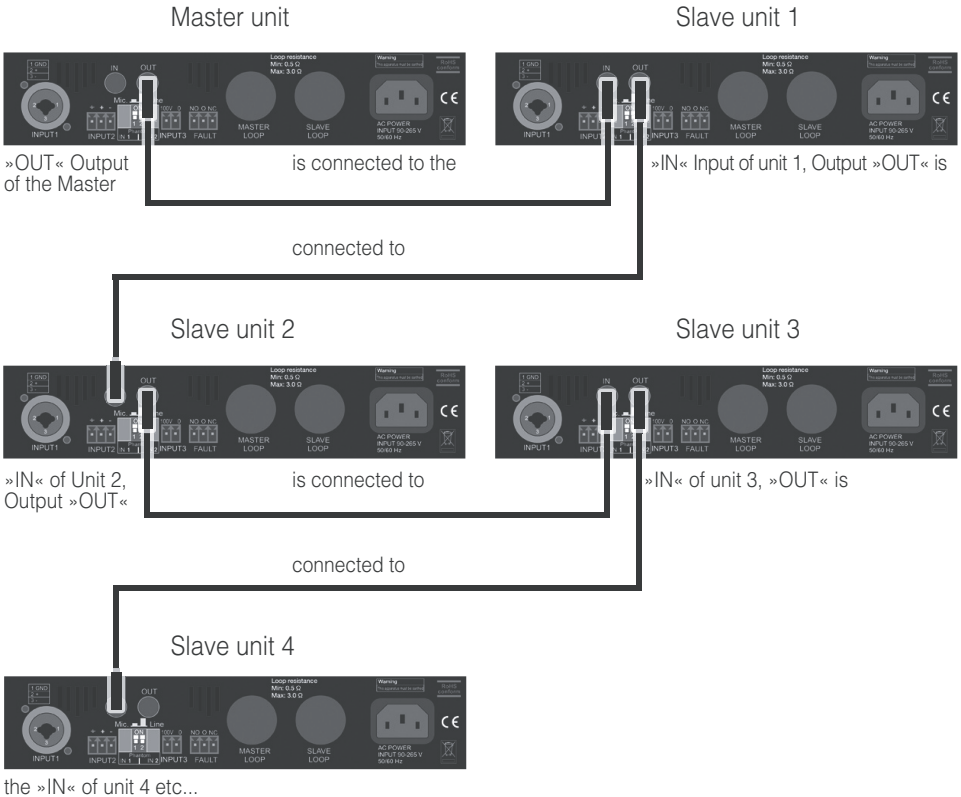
Master unit

Slave unit 1

1 GND 2 + 3 -
IN
OUT
Loop resistance Min: 0.5 Ω Max: 3.0 Ω
Warning
RoHS
Mic
Line
INPUT1
INPUT2
INPUT3
FAULT
MASTER LOOP
SLAVE LOOP
AC POWER INPUT 90-265 V 50/60 Hz
CE

»OUT« Output of the Master

is connected to the

»IN« Input of unit 1, Output »OUT« is

connected to

Slave unit 2

Slave unit 3

»IN« of Unit 2, Output »OUT«

is connected to

»IN« of unit 3, »OUT« is

connected to

Slave unit 4

the »IN« of unit 4 etc...